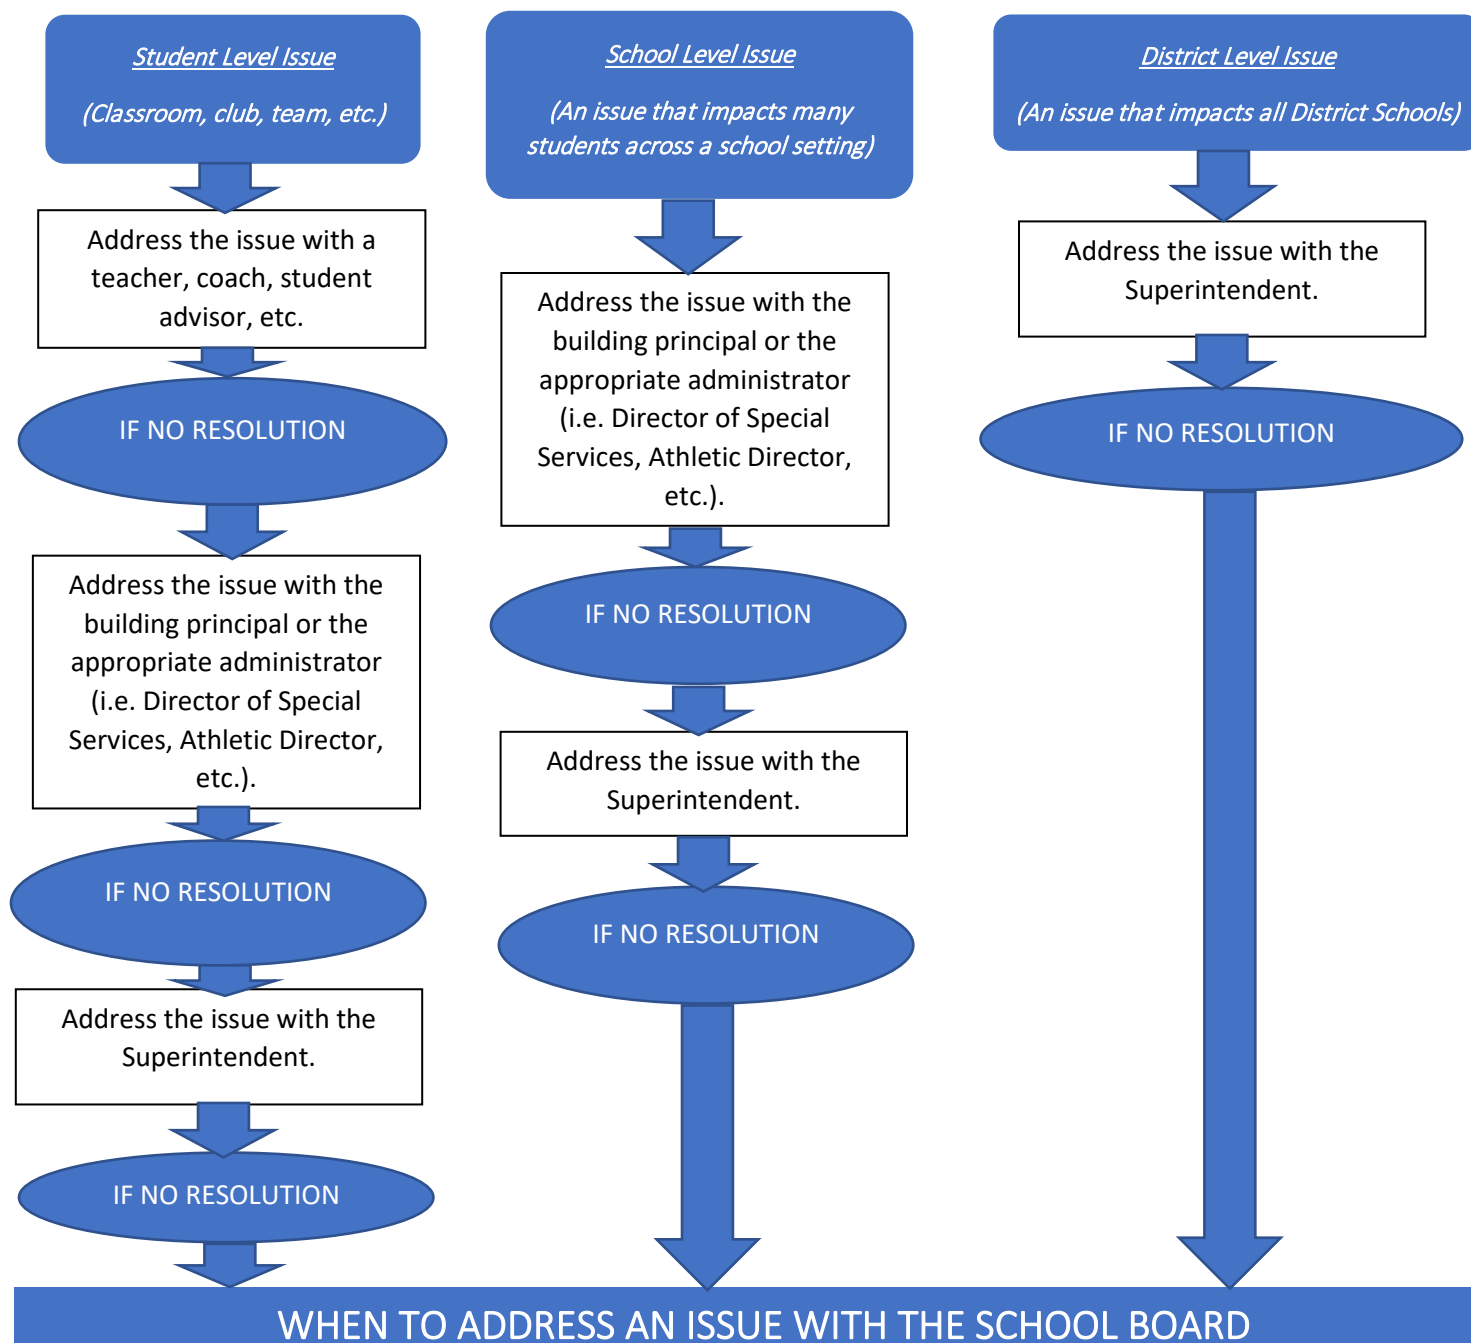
Student Level Issue

(Classroom, club, team, etc.)

Address the issue with a teacher, coach, student advisor, etc.

IF NO RESOLUTION

Address the issue with the building principal or the appropriate administrator (i.e. Director of Special Services, Athletic Director, etc.).

IF NO RESOLUTION

Address the issue with the Superintendent.

IF NO RESOLUTION

School Level Issue

(An issue that impacts many students across a school setting)

Address the issue with the building principal or the appropriate administrator (i.e. Director of Special Services, Athletic Director, etc.).

IF NO RESOLUTION

Address the issue with the Superintendent.

IF NO RESOLUTION

District Level Issue

(An issue that impacts all District Schools)

Address the issue with the Superintendent.

IF NO RESOLUTION

WHEN TO ADDRESS AN ISSUE WITH THE SCHOOL BOARD